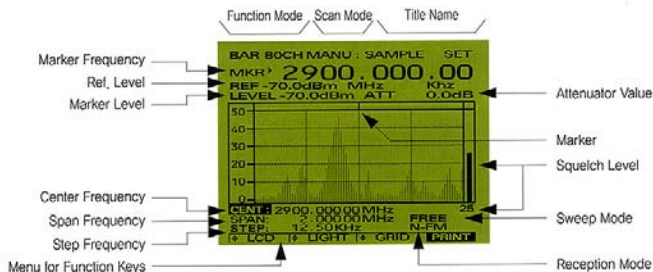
Function Mode Scan Mode Title Name

Marker Frequency
Ref. Level
Marker Level

BAR 80CH MANU : SAMPLE SET
MKR 2900.000.00
REF -70.0dBm MHz Khz
LEVEL -70.0dBm ATT 0.0dB

Attenuator Value

50
40
30
20
10
0

Marker
Squelch Level

28

Center Frequency
Span Frequency
Step Frequency

CENT: 2900.000.00MHz
SPAN: 5.000.00MHz FREE
STEP: 12.50KHz N-FM

Sweep Mode

LCD LIGHT GRID PRINT

Menu for Function Keys
Reception Mode